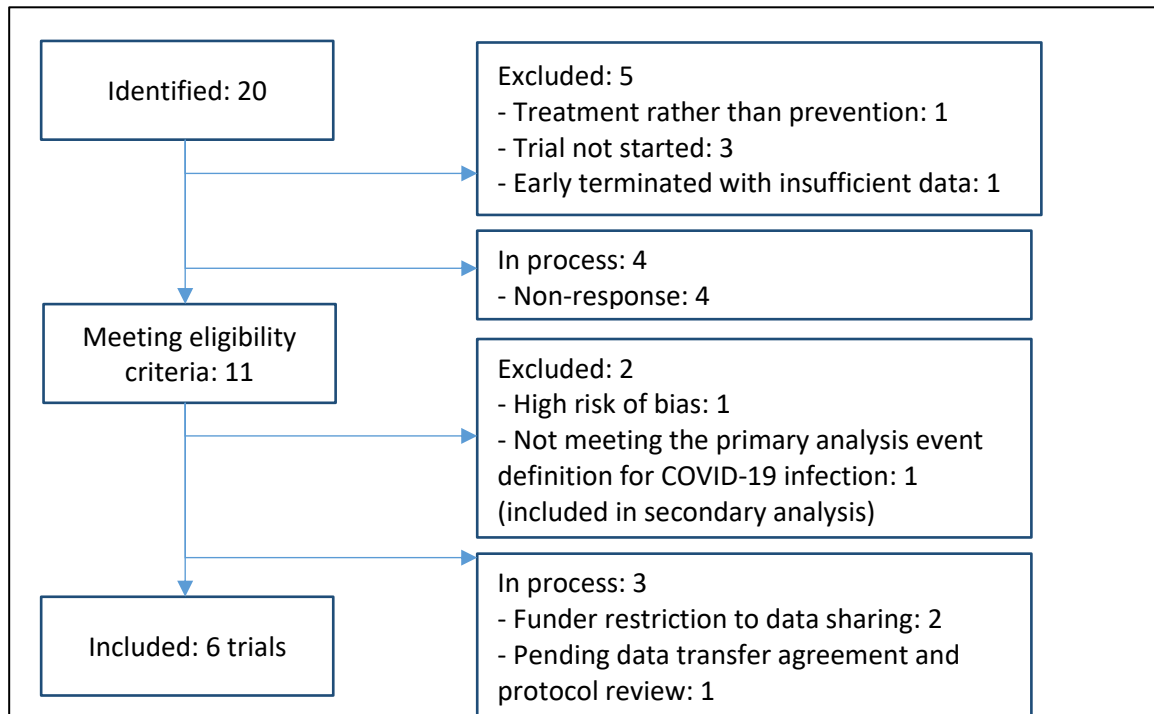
Identified: 20

Excluded: 5
- Treatment rather than prevention: 1
- Trial not started: 3
- Early terminated with insufficient data: 1

In process: 4
- Non-response: 4

Meeting eligibility criteria: 11

Excluded: 2
- High risk of bias: 1
- Not meeting the primary analysis event definition for COVID-19 infection: 1 (included in secondary analysis)

In process: 3
- Funder restriction to data sharing: 2
- Pending data transfer agreement and protocol review: 1

Included: 6 trials